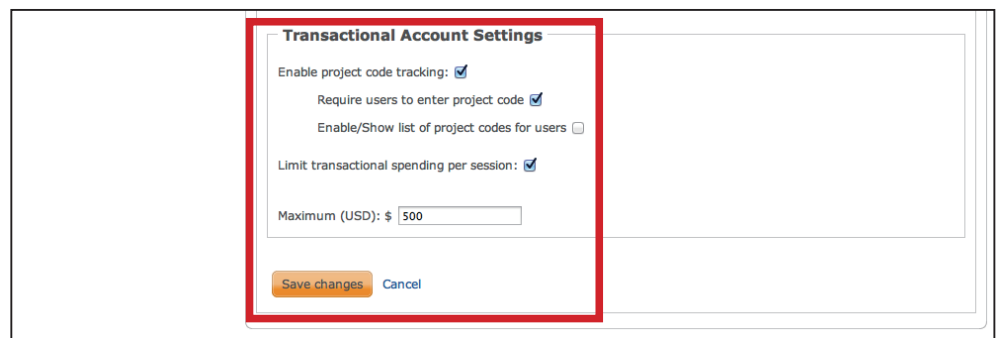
Transactional Account Settings

Enable project code tracking:

Require users to enter project code

Enable/Show list of project codes for users

Limit transactional spending per session:

Maximum (USD): $ 500

Save changes Cancel